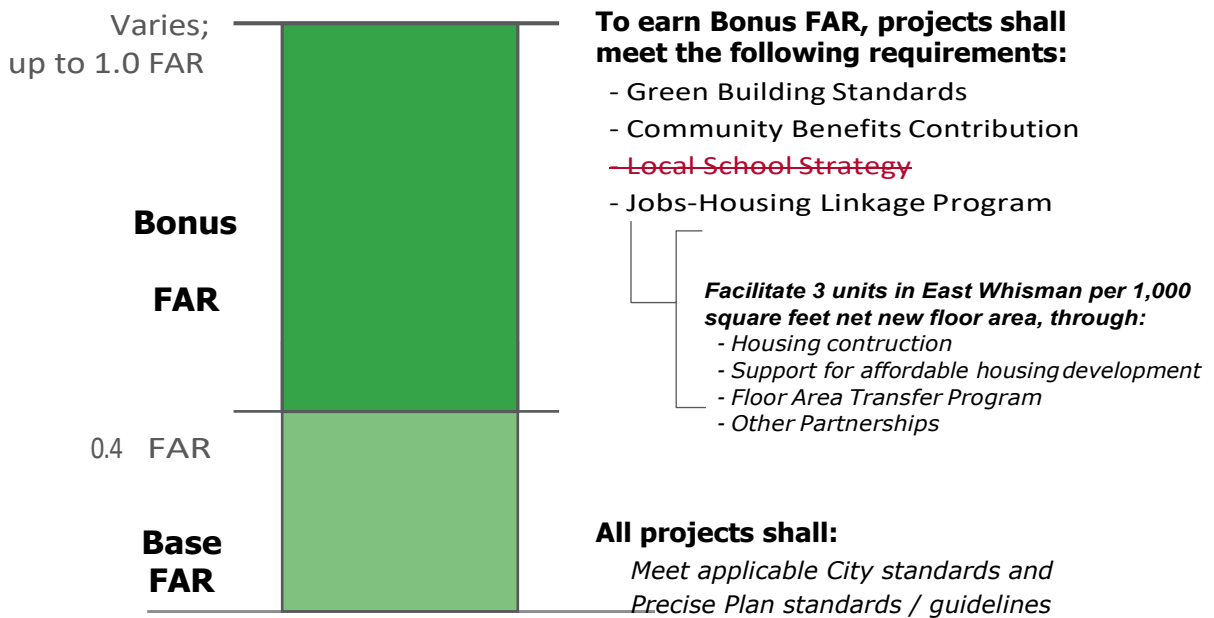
Varies; up to 1.0 FAR

Bonus

FAR

0.4 FAR

Base FAR

To earn Bonus FAR, projects shall meet the following requirements:

- Green Building Standards
- Community Benefits Contribution
- Local School Strategy
- Jobs-Housing Linkage Program

Facilitate 3 units in East Whisman per 1,000 square feet net new floor area, through:
- Housing contruction
- Support for affordable housing development
- Floor Area Transfer Program
- Other Partnerships

All projects shall:
Meet applicable City standards and Precise Plan standards / guidelines